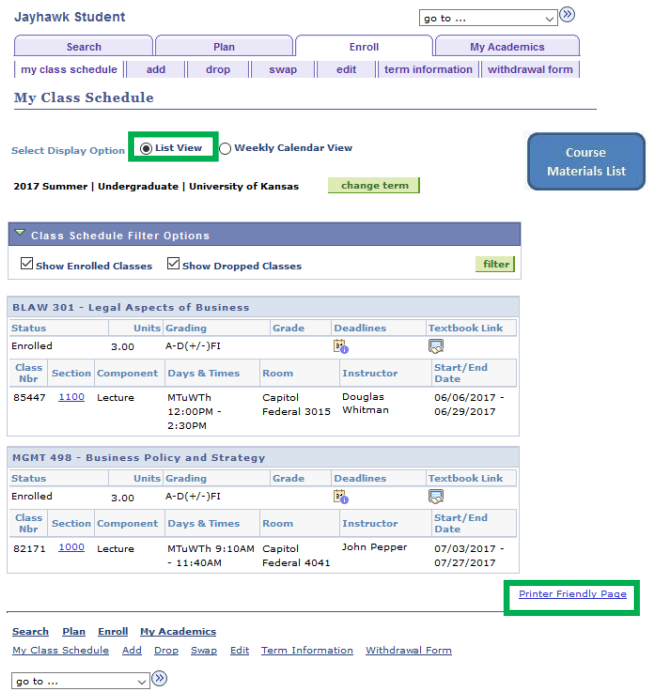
Jayhawk Student

go to ...

Search | Plan | Enroll | My Academics

my class schedule | add | drop | swap | edit | term information | withdrawal form

My Class Schedule

Select Display Option List View Weekly Calendar View

Course Materials List

2017 Summer | Undergraduate | University of Kansas change term

Class Schedule Filter Options

Show Enrolled Classes Show Dropped Classes filter

BLAW 301 - Legal Aspects of Business

| Status | Units | Grading | Grade | Deadlines | Textbook Link |
|---|---|---|---|---|---|
| Enrolled | 3.00 | A-D(+/-)FI | | | |

| Class Nbr | Section | Component | Days & Times | Room | Instructor | Start/End Date |
|---|---|---|---|---|---|---|
| 85447 | 1100 | Lecture | MTuWTh 12:00PM - 2:30PM | Capitol Federal 3015 | Douglas Whitman | 06/06/2017 - 06/29/2017 |

MGMT 498 - Business Policy and Strategy

| Status | Units | Grading | Grade | Deadlines | Textbook Link |
|---|---|---|---|---|---|
| Enrolled | 3.00 | A-D(+/-)FI | | | |

| Class Nbr | Section | Component | Days & Times | Room | Instructor | Start/End Date |
|---|---|---|---|---|---|---|
| 82171 | 1000 | Lecture | MTuWTh 9:10AM - 11:40AM | Capitol Federal 4041 | John Pepper | 07/03/2017 - 07/27/2017 |

Printer Friendly Page

Search Plan Enroll My Academics

My Class Schedule Add Drop Swap Edit Term Information Withdrawal Form

go to ...